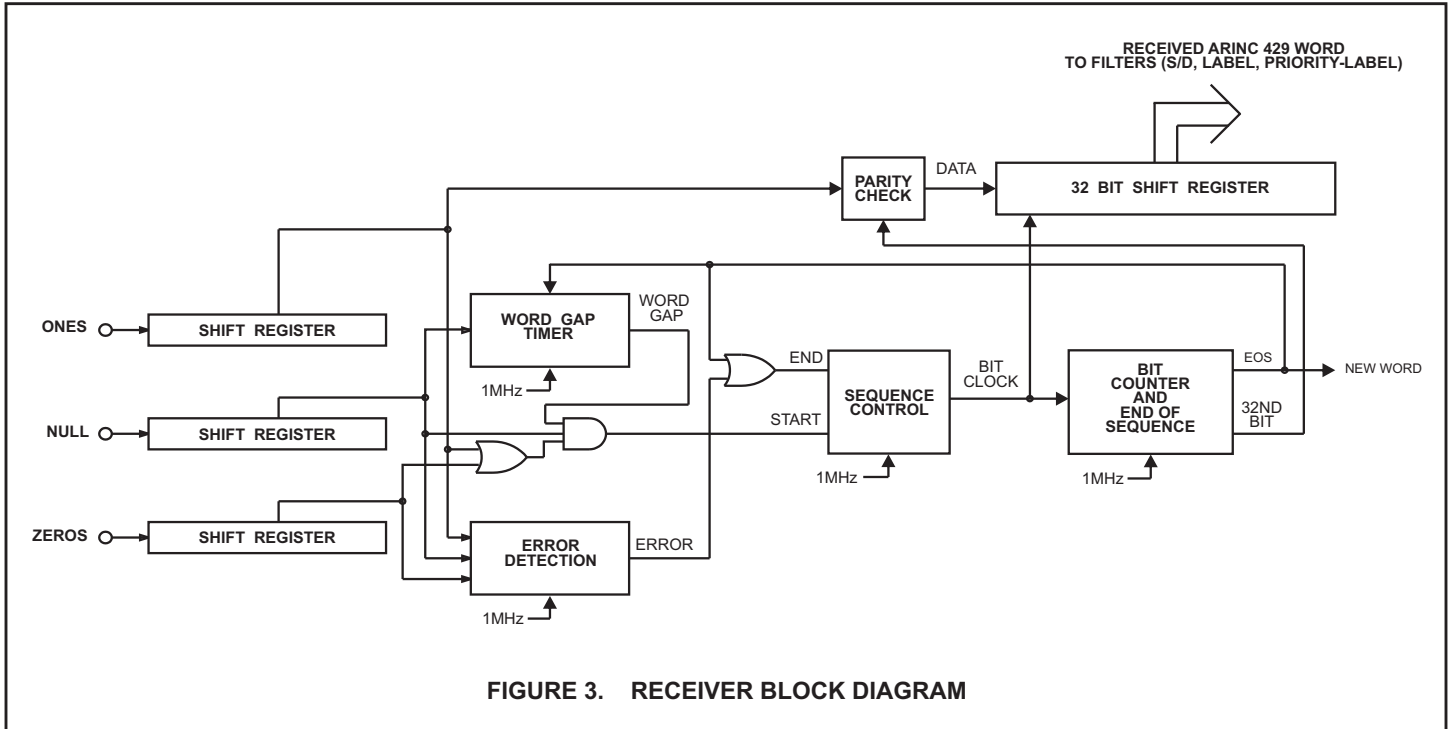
RECEIVED ARINC 429 WORD
TO FILTERS (S/D, LABEL, PRIORITY-LABEL)

PARITY CHECK

DATA

32 BIT SHIFT REGISTER

ONES

SHIFT REGISTER

WORD GAP TIMER

WORD GAP

1MHz

END

SEQUENCE CONTROL

BIT CLOCK

BIT COUNTER AND END OF SEQUENCE

EOS

NEW WORD

NULL

SHIFT REGISTER

START

1MHz

32ND BIT

1MHz

ZEROS

SHIFT REGISTER

ERROR DETECTION

ERROR

1MHz

FIGURE 3. RECEIVER BLOCK DIAGRAM